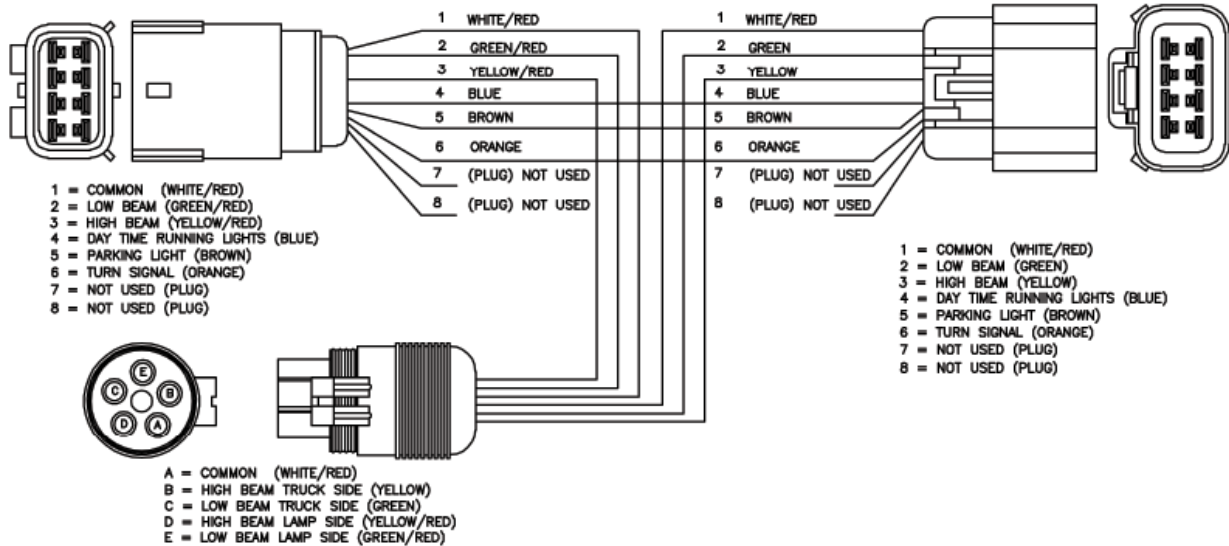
1 WHITE/RED
2 GREEN/RED
3 YELLOW/RED
4 BLUE
5 BROWN
6 ORANGE
7 (PLUG) NOT USED
8 (PLUG) NOT USED

1 WHITE/RED
2 GREEN
3 YELLOW
4 BLUE
5 BROWN
6 ORANGE
7 (PLUG) NOT USED
8 (PLUG) NOT USED

1 = COMMON (WHITE/RED)
2 = LOW BEAM (GREEN/RED)
3 = HIGH BEAM (YELLOW/RED)
4 = DAY TIME RUNNING LIGHTS (BLUE)
5 = PARKING LIGHT (BROWN)
6 = TURN SIGNAL (ORANGE)
7 = NOT USED (PLUG)
8 = NOT USED (PLUG)

1 = COMMON (WHITE/RED)
2 = LOW BEAM (GREEN)
3 = HIGH BEAM (YELLOW)
4 = DAY TIME RUNNING LIGHTS (BLUE)
5 = PARKING LIGHT (BROWN)
6 = TURN SIGNAL (ORANGE)
7 = NOT USED (PLUG)
8 = NOT USED (PLUG)

E
C B
D A

A = COMMON (WHITE/RED)
B = HIGH BEAM TRUCK SIDE (YELLOW)
C = LOW BEAM TRUCK SIDE (GREEN)
D = HIGH BEAM LAMP SIDE (YELLOW/RED)
E = LOW BEAM LAMP SIDE (GREEN/RED)